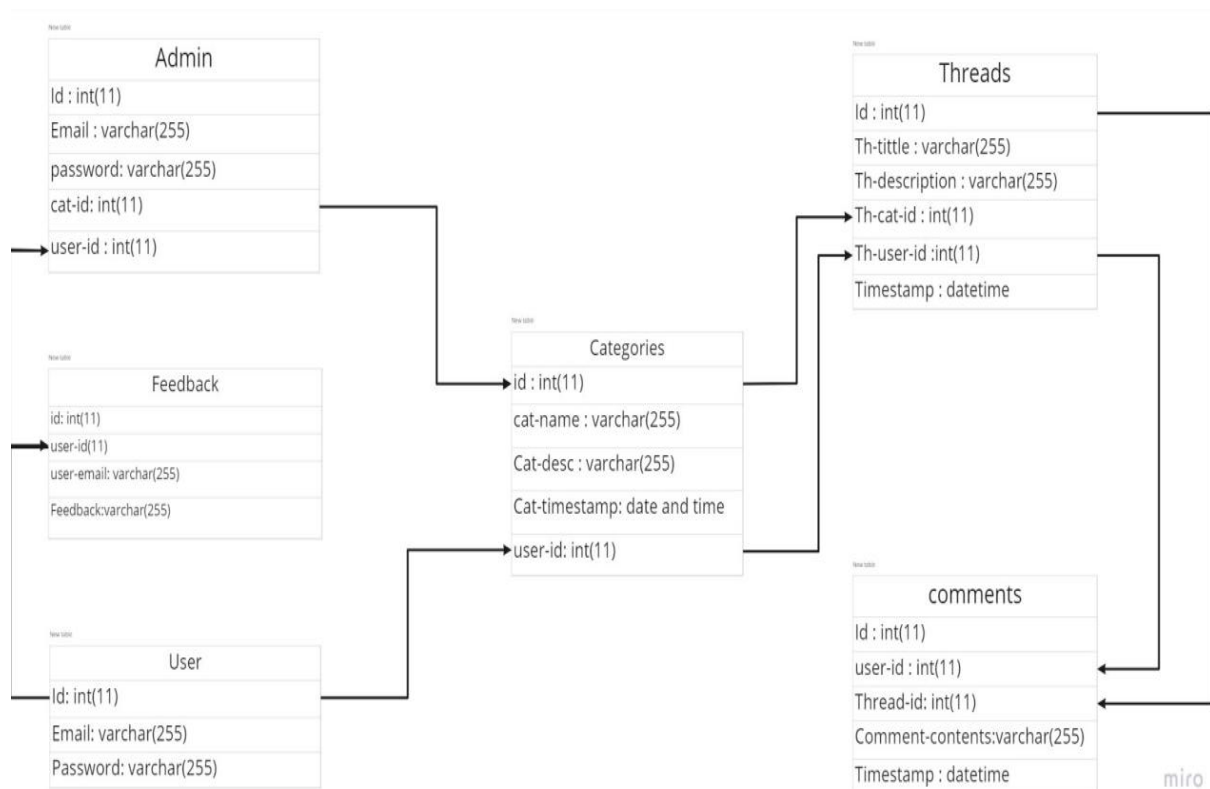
New table

Admin

Id : int(11)

Email : varchar(255)

password: varchar(255)

cat-id: int(11)

user-id : int(11)

New table

Threads

Id : int(11)

Th-tittle : varchar(255)

Th-description : varchar(255)

Th-cat-id : int(11)

Th-user-id :int(11)

Timestamp : datetime

New table

Categories

id : int(11)

cat-name : varchar(255)

Cat-desc : varchar(255)

Cat-timestamp: date and time

user-id: int(11)

New table

Feedback

id: int(11)

user-id(11)

user-email: varchar(255)

Feedback:varchar(255)

New table

comments

Id : int(11)

user-id : int(11)

Thread-id: int(11)

Comment-contents:varchar(255)

Timestamp : datetime

New table

User

Id: int(11)

Email: varchar(255)

Password: varchar(255)

miro